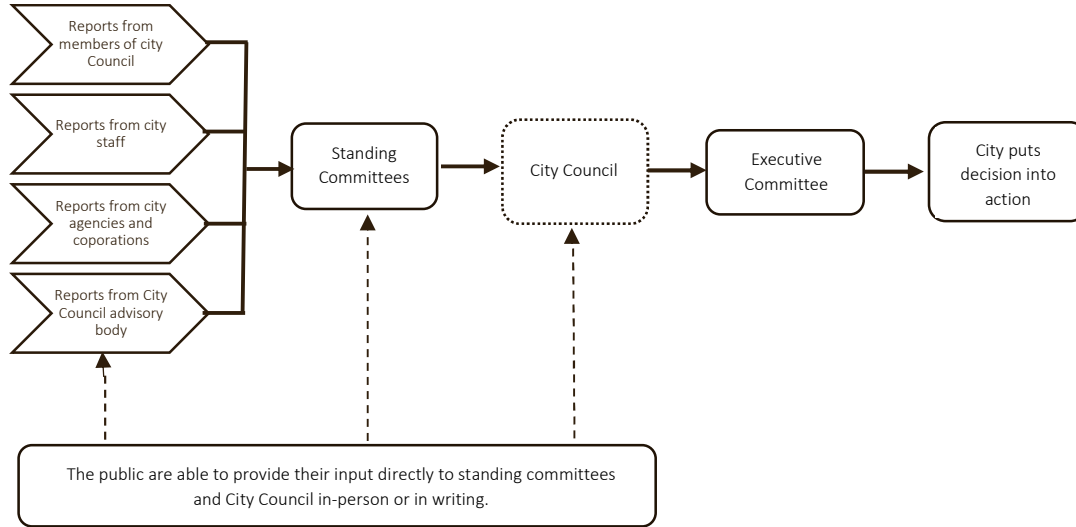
Reports from members of city Council

Reports from city staff

Reports from city agencies and coporations

Reports from City Council advisory body

Standing Committees

City Council

Executive Committee

City puts decision into action

The public are able to provide their input directly to standing committees and City Council in-person or in writing.